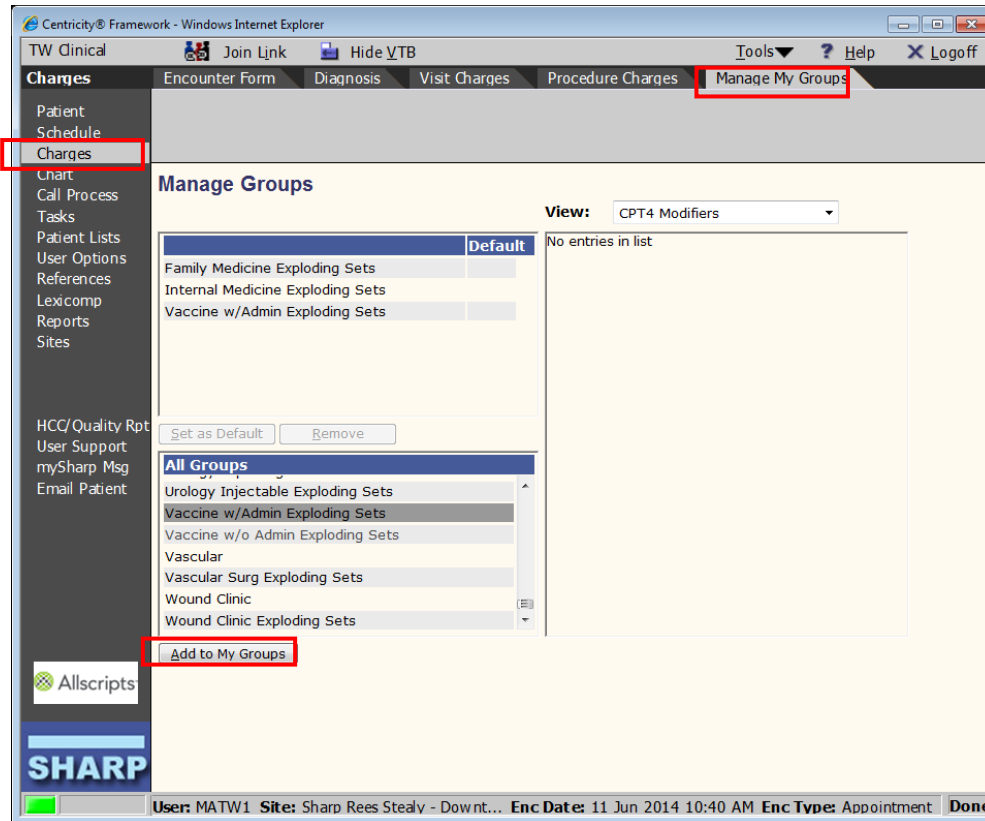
Centricity® Framework - Windows Internet Explorer

TW Clinical   Join Link   Hide VTB   Tools   Help   Logoff

Charges   Encounter Form   Diagnosis   Visit Charges   Procedure Charges   Manage My Groups

Patient
Schedule
Charges
Chart
Call Process
Tasks
Patient Lists
User Options
References
Lexicomp
Reports
Sites

HCC/Quality Rpt
User Support
mySharp Msg
Email Patient

Allscripts

SHARP

Manage Groups

View: CPT4 Modifiers

| | Default |
|---|---|
| Family Medicine Exploding Sets | |
| Internal Medicine Exploding Sets | |
| Vaccine w/Admin Exploding Sets | |

No entries in list

Set as Default   Remove

All Groups
Urology Injectable Exploding Sets
Vaccine w/Admin Exploding Sets
Vaccine w/o Admin Exploding Sets
Vascular
Vascular Surg Exploding Sets
Wound Clinic
Wound Clinic Exploding Sets

Add to My Groups

User: MATW1 Site: Sharp Rees Stealy - Downt... Enc Date: 11 Jun 2014 10:40 AM Enc Type: Appointment Done